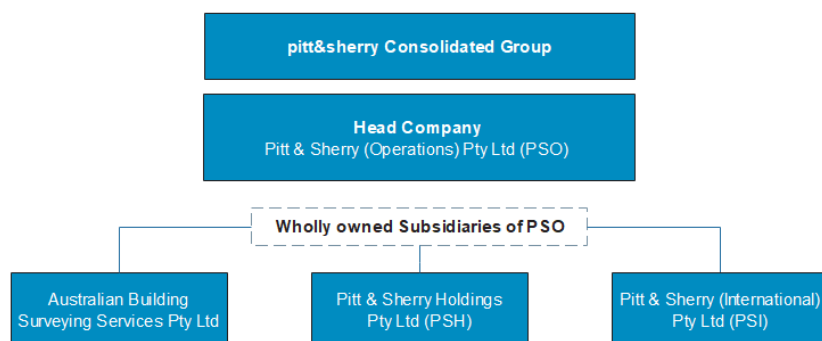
pitt&sherry Consolidated Group

Head Company
Pitt & Sherry (Operations) Pty Ltd (PSO)

Wholly owned Subsidiaries of PSO

Australian Building Surveying Services Pty Ltd

Pitt & Sherry Holdings Pty Ltd (PSH)

Pitt & Sherry (International) Pty Ltd (PSI)